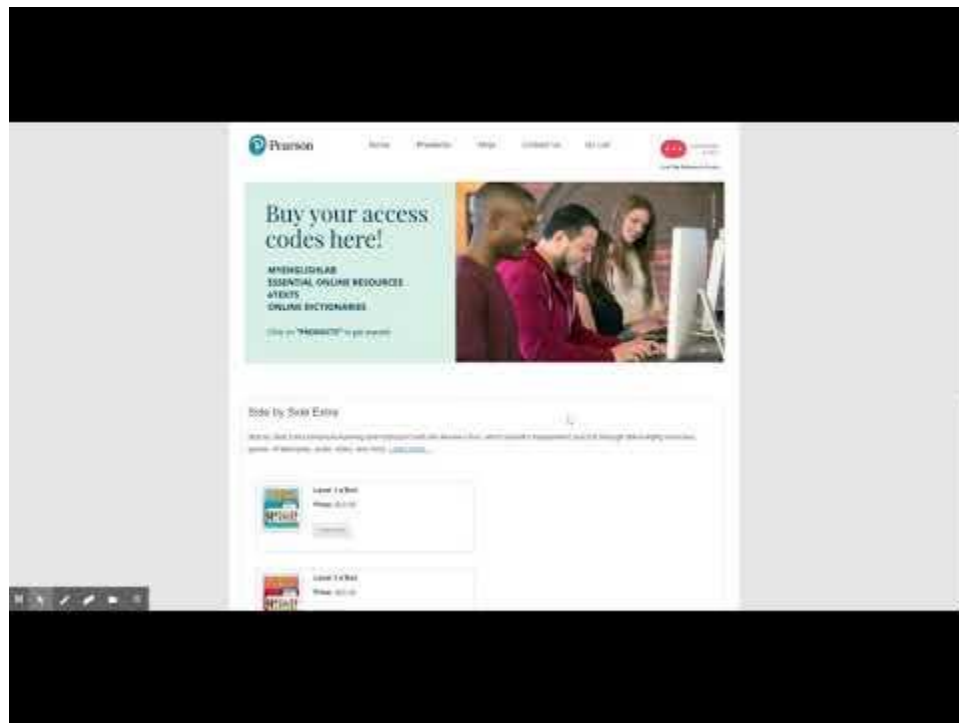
Pearson

Home Products Help Contact Us My List

Buy your access codes here!

MYENGLISHLAB
ESSENTIAL ONLINE RESOURCES
eTEXTS
ONLINE DICTIONARIES

Click on "PRODUCTS" to get started!

Side by Side Extra

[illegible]

Level 1 eText
Price: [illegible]

Level 1 eText
Price: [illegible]